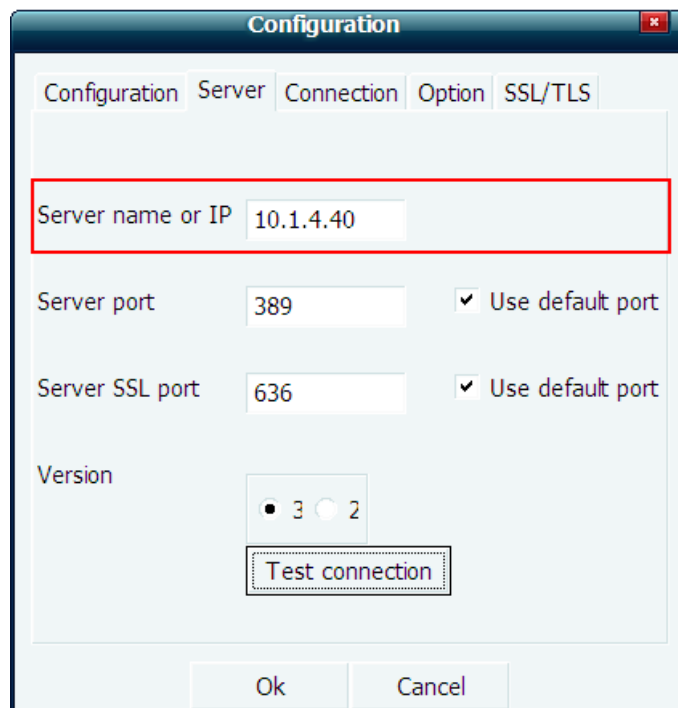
Configuration

Configuration Server Connection Option SSL/TLS

Server name or IP 10.1.4.40

Server port 389 Use default port

Server SSL port 636 Use default port

Version

3 2

Test connection

Ok Cancel